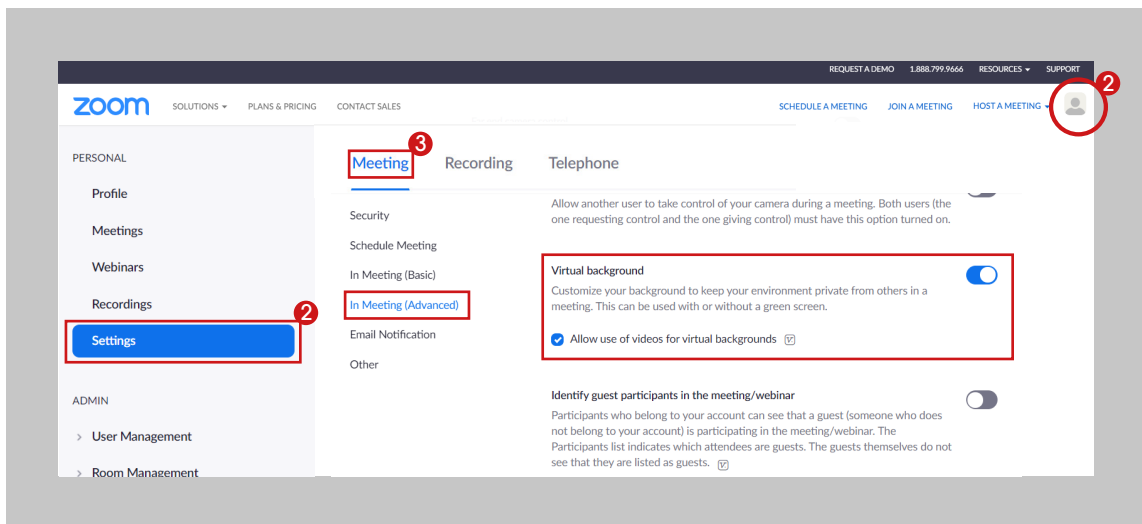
REQUEST A DEMO 1.888.799.9666 RESOURCES ▾ SUPPORT

zoom SOLUTIONS ▾ PLANS & PRICING CONTACT SALES SCHEDULE A MEETING JOIN A MEETING HOST A MEETING ▾

2

PERSONAL

Profile

Meetings

Webinars

Recordings

Settings

2

ADMIN

› User Management

› Room Management

Meeting 3 Recording Telephone

Security

Schedule Meeting

In Meeting (Basic)

In Meeting (Advanced)

Email Notification

Other

Allow another user to take control of your camera during a meeting. Both users (the one requesting control and the one giving control) must have this option turned on.

Virtual background

Customize your background to keep your environment private from others in a meeting. This can be used with or without a green screen.

Allow use of videos for virtual backgrounds

Identify guest participants in the meeting/webinar

Participants who belong to your account can see that a guest (someone who does not belong to your account) is participating in the meeting/webinar. The Participants list indicates which attendees are guests. The guests themselves do not see that they are listed as guests.